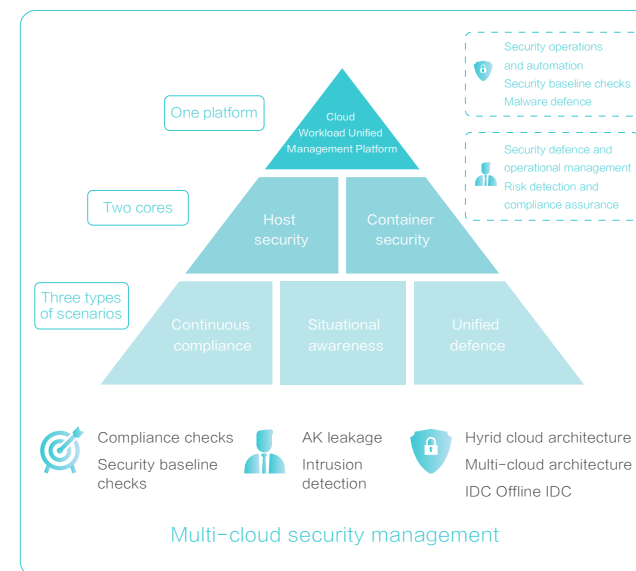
Security operations and automation
Security baseline checks
Malware defence

Security defence and operational management
Risk detection and compliance assurance

One platform

Cloud Workload Unified Management Platform

Two cores

Host security

Container security

Three types of scenarios

Continuous compliance

Situational awareness

Unified defence

Compliance checks
Security baseline checks

AK leakage
Intrusion detection

Hyrid cloud architecture
Multi-cloud architecture
IDC Offline IDC

Multi-cloud security management